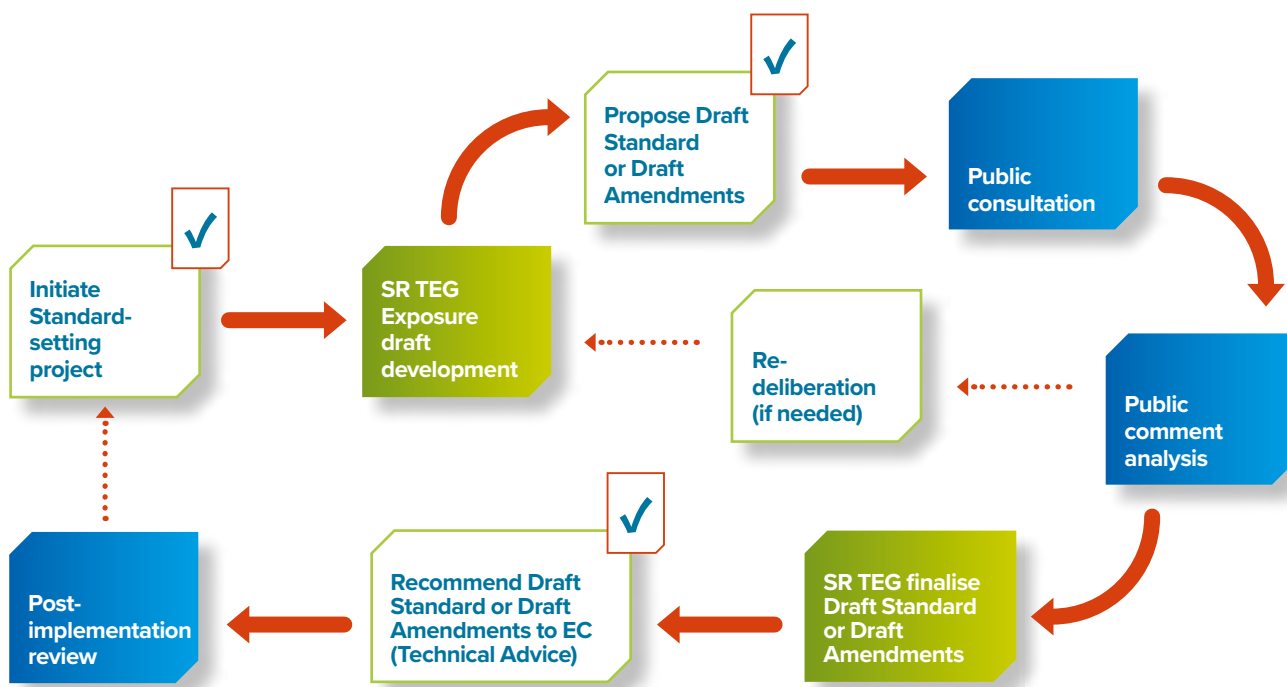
Initiate Standard-setting project

SR TEG Exposure draft development

Propose Draft Standard or Draft Amendments

Public consultation

Public comment analysis

Re-deliberation (if needed)

SR TEG finalise Draft Standard or Draft Amendments

Recommend Draft Standard or Draft Amendments to EC (Technical Advice)

Post-implementation review